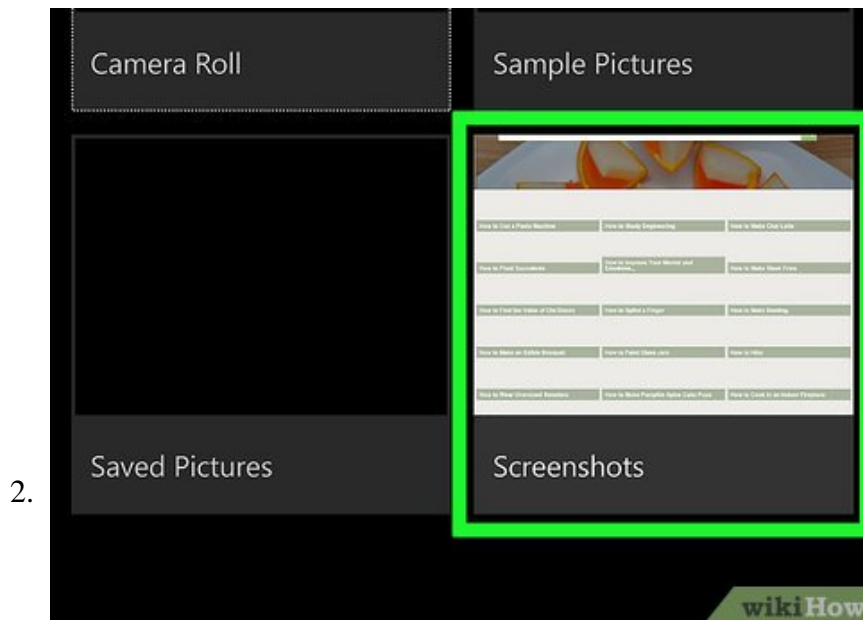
Camera Roll

Sample Pictures

How to Cut a Pasta Machine | How to Study Engineering | How to Make Chai Latte

How to Plant Succulents | How to Improve Your Mentor and Emotions... | How to Make Wave Fries

How to Find the Value of Old Discs | How to Splint a Finger | How to Make Bowling

How to Make an Edible Bouquet | How to Paint Glass Jars | How to Hike

How to Wear Oversized Sweaters | How to Make Pumpkin Spice Cake Pops | How to Cook in an Indoor Fireplace

Saved Pictures

Screenshots

2.

wikiHow